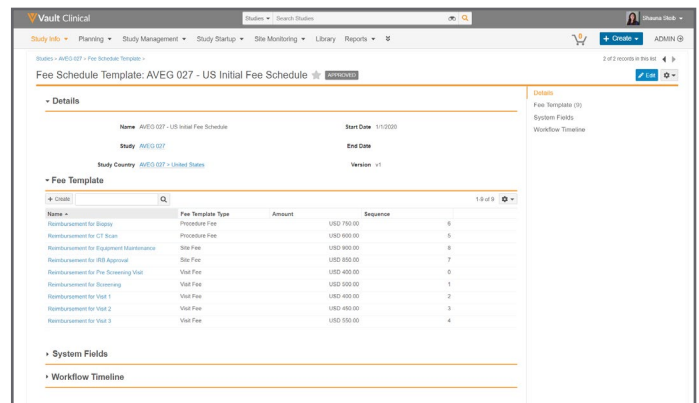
Vault Clinical

Studies ▾ Search Studies

Shauna Stolb ▾

Study Info ▾ Planning ▾ Study Management ▾ Study Startup ▾ Site Monitoring ▾ Library Reports ▾ »

+ Create ▾ ADMIN

Studies > AVEG 027 > Fee Schedule Template >

2 of 2 records in this list

Fee Schedule Template: AVEG 027 - US Initial Fee Schedule APPROVED

Edit

Details

Name AVEG 027 - US Initial Fee Schedule

Start Date 1/1/2020

Study AVEG 027

End Date

Study Country AVEG 027 > United States

Version v1

Fee Template

+ Create

1-9 of 9

| Name | Fee Template Type | Amount | Sequence |
|---|---|---|---|
| Reimbursement for Biopsy | Procedure Fee | USD 750.00 | 6 |
| Reimbursement for CT Scan | Procedure Fee | USD 600.00 | 5 |
| Reimbursement for Equipment Maintenance | Site Fee | USD 900.00 | 8 |
| Reimbursement for IRB Approval | Site Fee | USD 850.00 | 7 |
| Reimbursement for Pre Screening Visit | Visit Fee | USD 400.00 | 0 |
| Reimbursement for Screening | Visit Fee | USD 500.00 | 1 |
| Reimbursement for Visit 1 | Visit Fee | USD 400.00 | 2 |
| Reimbursement for Visit 2 | Visit Fee | USD 450.00 | 3 |
| Reimbursement for Visit 3 | Visit Fee | USD 550.00 | 4 |

System Fields

Workflow Timeline

Details
Fee Template (9)
System Fields
Workflow Timeline